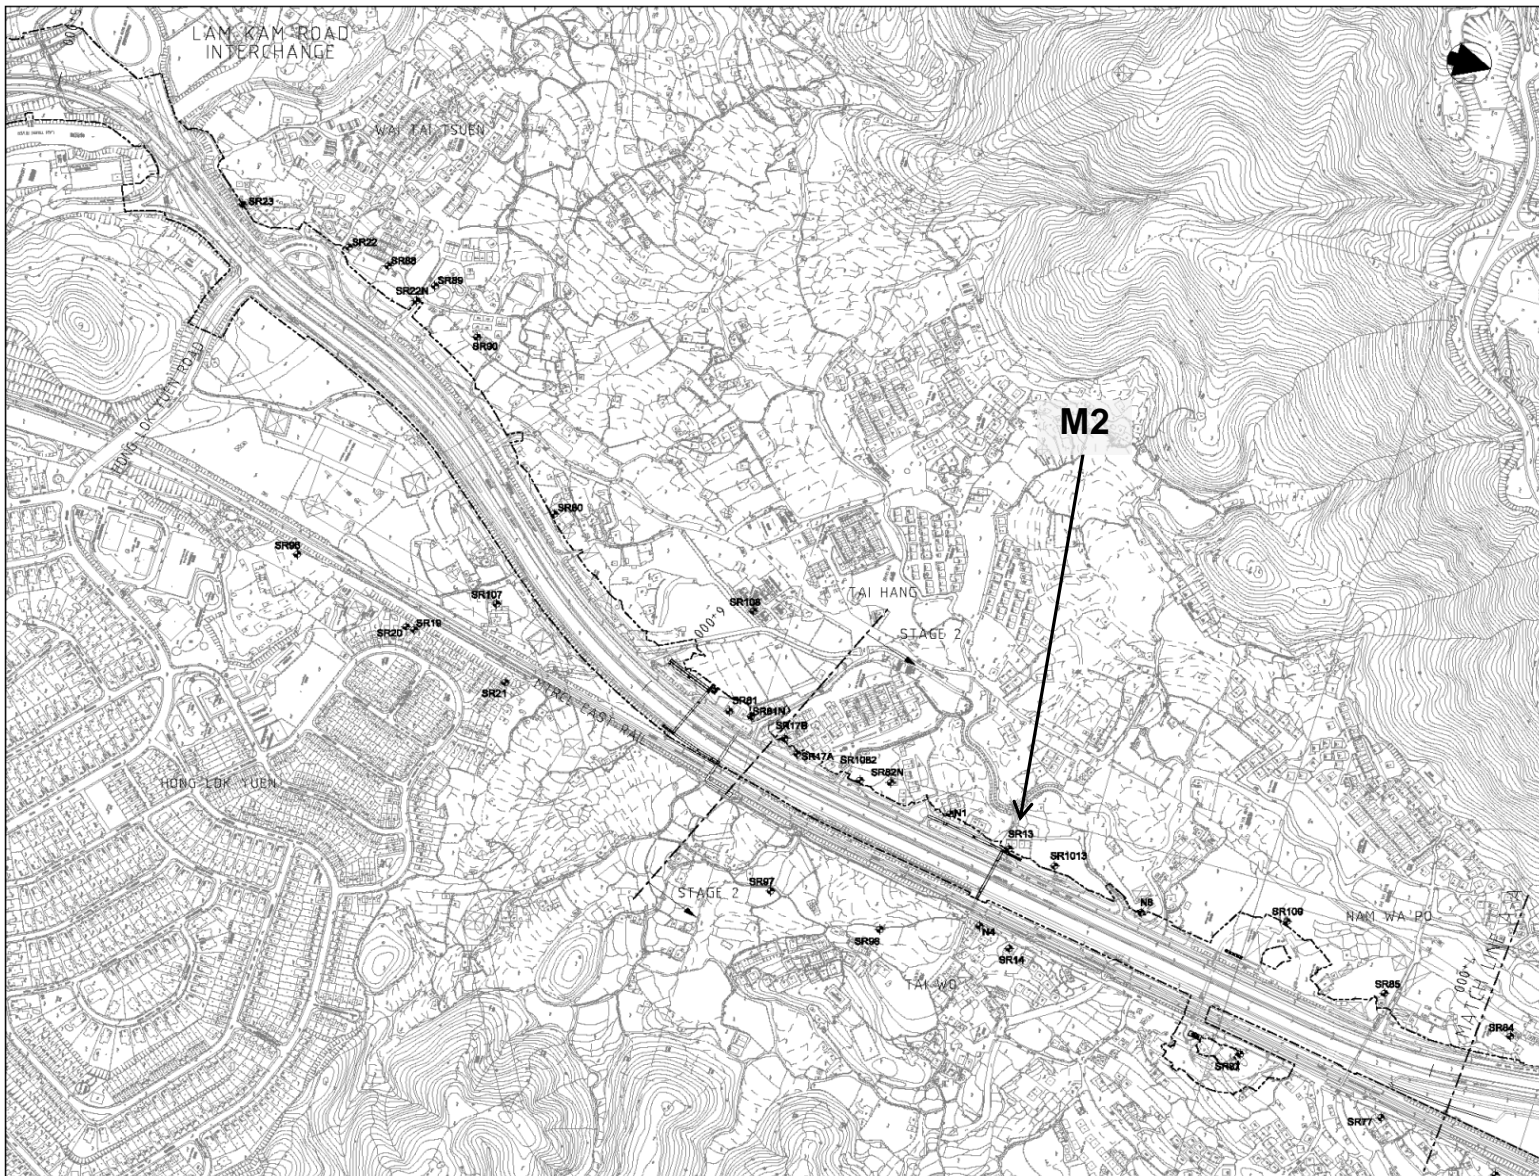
LAM KAM ROAD INTERCHANGE

WAI TAU TSUEN

SR23

SR22

SR88

SR89

SR22N

SR90

HONG LOK YUEN ROAD

M2

SR80

SR96

SR107

SR108

TAI HANG

6,000

STAGE 2

SR19

SR20

SR21

KCRC EAST RAIL

SR81

SR81N

SR17B

SR17A

SR1082

SR82N

HONG LOK YUEN

N1

SR13

SR1013

N8

SR109

NAM WA PO

STAGE 2

SR97

SR98

N4

SR14

TAI WO

SR85

7,000

MATCH LINE

SR84

SR83

SR77